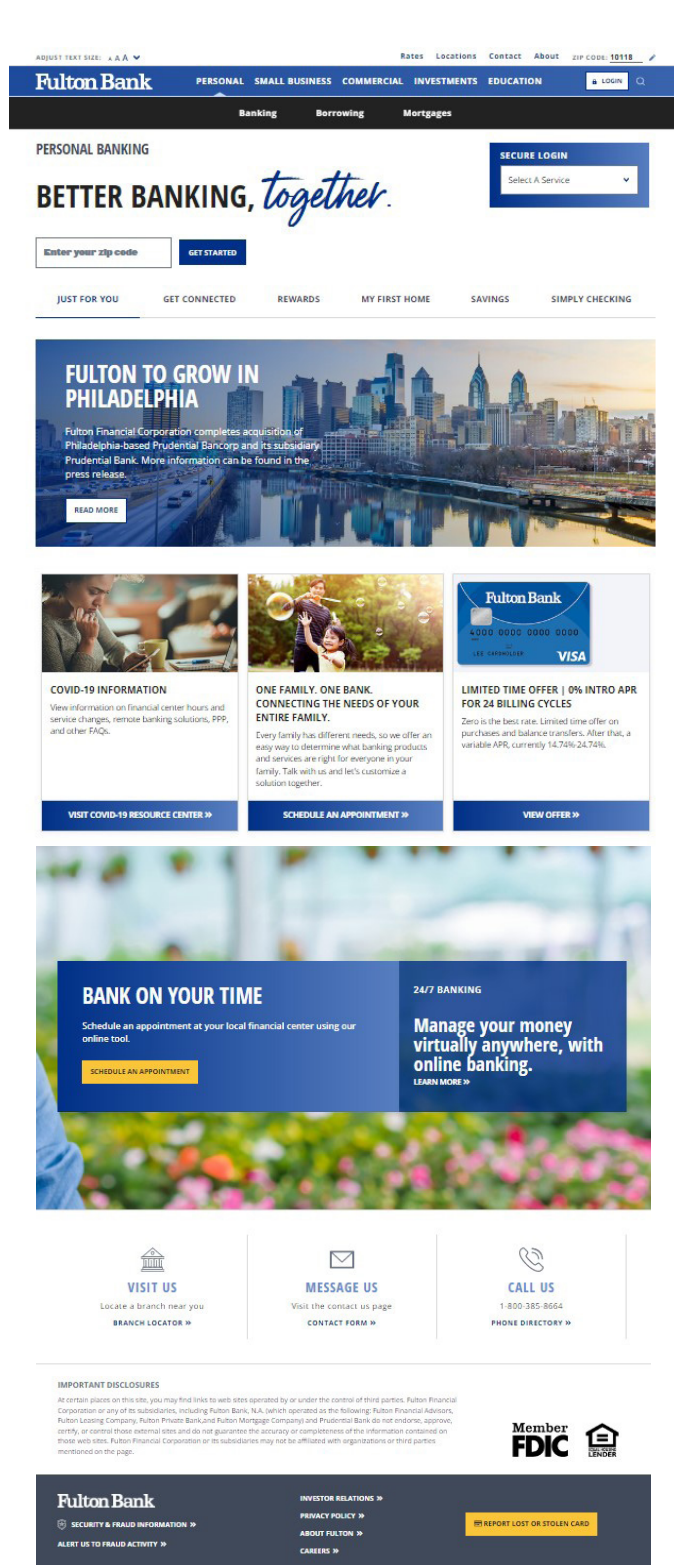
ADJUST TEXT SIZE: A A A

Rates Locations Contact About ZIP CODE: 10118

Fulton Bank

PERSONAL SMALL BUSINESS COMMERCIAL INVESTMENTS EDUCATION LOGIN

Banking Borrowing Mortgages

PERSONAL BANKING

BETTER BANKING, together.

SECURE LOGIN

Select A Service

Enter your zip code

GET STARTED

JUST FOR YOU GET CONNECTED REWARDS MY FIRST HOME SAVINGS SIMPLY CHECKING

FULTON TO GROW IN PHILADELPHIA

Fulton Financial Corporation completes acquisition of Philadelphia-based Prudential Bancorp and its subsidiary Prudential Bank. More information can be found in the press release.

READ MORE

COVID-19 INFORMATION

View information on financial center hours and service changes, remote banking solutions, PPP, and other FAQs.

VISIT COVID-19 RESOURCE CENTER »

ONE FAMILY. ONE BANK. CONNECTING THE NEEDS OF YOUR ENTIRE FAMILY.

Every family has different needs, so we offer an easy way to determine what banking products and services are right for everyone in your family. Talk with us and let's customize a solution together.

SCHEDULE AN APPOINTMENT »

Fulton Bank

4000 0000 0000 0000

LEE CARDHOLDER

VISA

LIMITED TIME OFFER | 0% INTRO APR FOR 24 BILLING CYCLES

Zero is the best rate. Limited time offer on purchases and balance transfers. After that, a variable APR, currently 14.74% 24.74%.

VIEW OFFER »

BANK ON YOUR TIME

Schedule an appointment at your local financial center using our online tool.

SCHEDULE AN APPOINTMENT

24/7 BANKING

Manage your money virtually anywhere, with online banking.

LEARN MORE »

VISIT US

Locate a branch near you

BRANCH LOCATOR »

MESSAGE US

Visit the contact us page

CONTACT FORM »

CALL US

1-800-385-8664

PHONE DIRECTORY »

IMPORTANT DISCLOSURES

At certain places on this site, you may find links to web sites operated by or under the control of third parties. Fulton Financial Corporation or any of its subsidiaries, including Fulton Bank, N.A. (which operated as the following: Fulton Financial Advisors, Fulton Leasing Company, Fulton Private Bank,and Fulton Mortgage Company) and Prudential Bank do not endorse, approve, certify, or control those external sites and do not guarantee the accuracy or completeness of the information contained on those web sites. Fulton Financial Corporation or its subsidiaries may not be affiliated with organizations or third parties mentioned on the page.

Member FDIC

EQUAL HOUSING LENDER

Fulton Bank

SECURITY & FRAUD INFORMATION »

ALERT US TO FRAUD ACTIVITY »

INVESTOR RELATIONS »

PRIVACY POLICY »

ABOUT FULTON »

CAREERS »

REPORT LOST OR STOLEN CARD